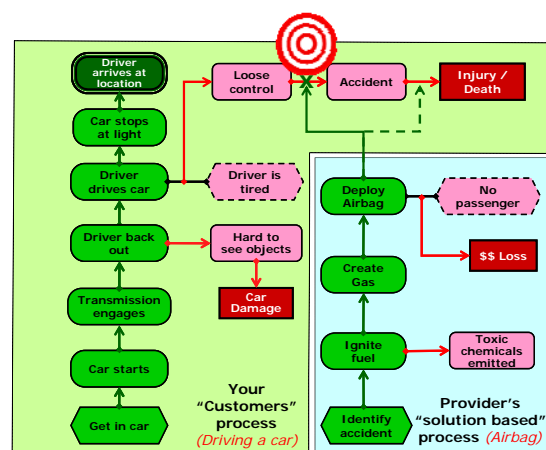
Driver arrives at location

Car stops at light

Driver drives car

Driver back out

Transmission engages

Car starts

Get in car

Loose control

Accident

Injury / Death

Driver is tired

Hard to see objects

Car Damage

Deploy Airbag

No passenger

$$ Loss

Create Gas

Ignite fuel

Toxic chemicals emitted

Identify accident

Your "Customers" process (Driving a car)

Provider's "solution based" process (Airbag)